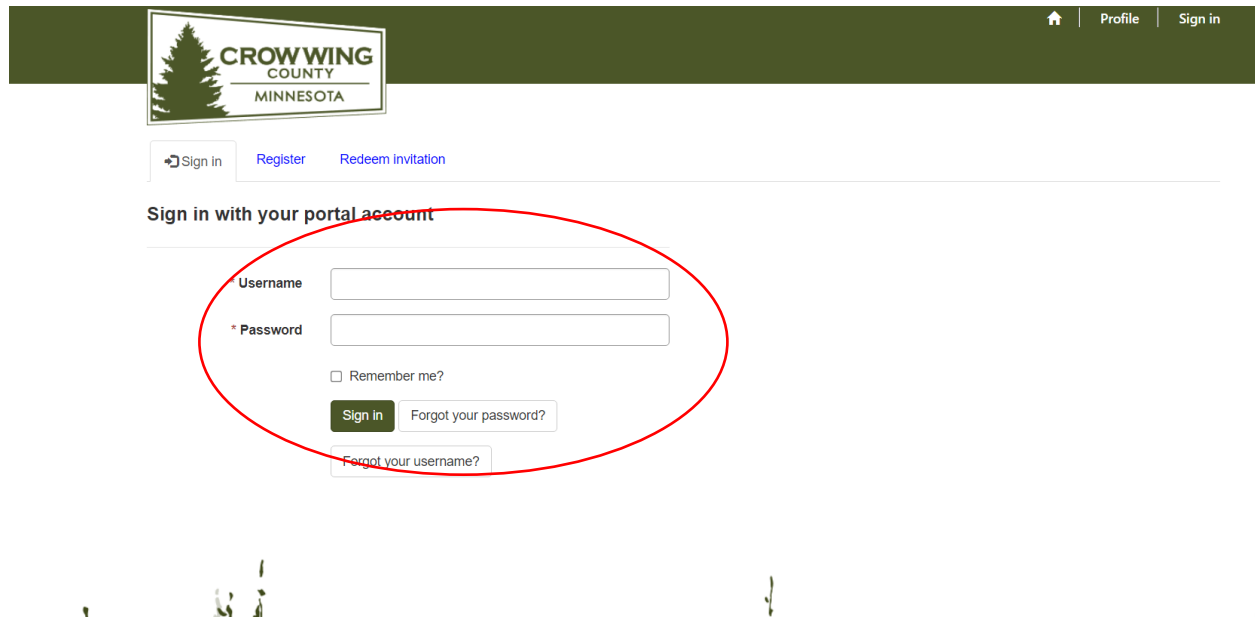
CROW WING COUNTY MINNESOTA

Profile | Sign in

Sign in | Register | Redeem invitation

Sign in with your portal account

* Username

* Password

Remember me?

Sign in | Forgot your password?

Forgot your username?